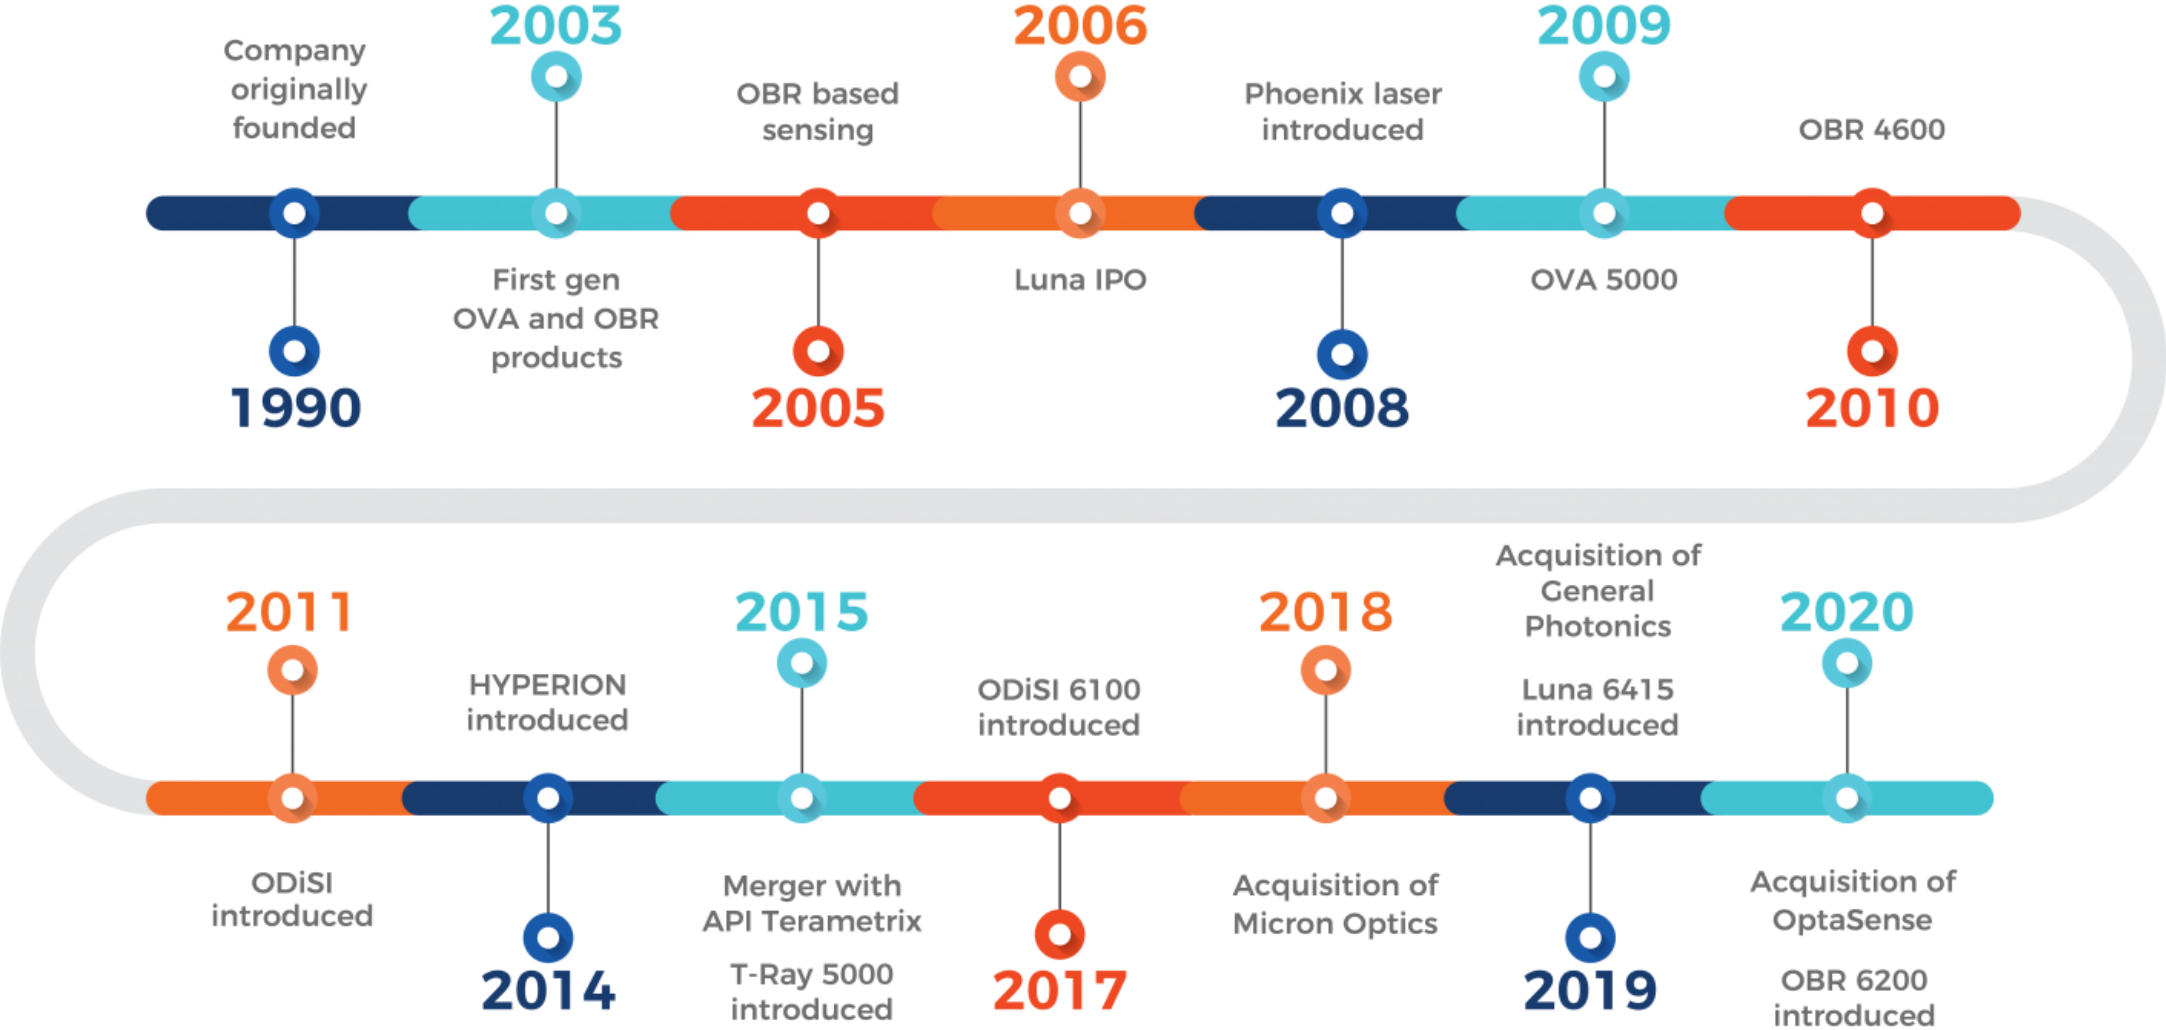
Company originally founded

1990

2003

First gen OVA and OBR products

OBR based sensing

2005

2006

Luna IPO

Phoenix laser introduced

2008

2009

OVA 5000

OBR 4600

2010

2011

ODiSI introduced

HYPERION introduced

2014

2015

Merger with API Terametrix

T-Ray 5000 introduced

ODiSI 6100 introduced

2017

2018

Acquisition of Micron Optics

Acquisition of General Photonics

Luna 6415 introduced

2019

2020

Acquisition of OptaSense

OBR 6200 introduced